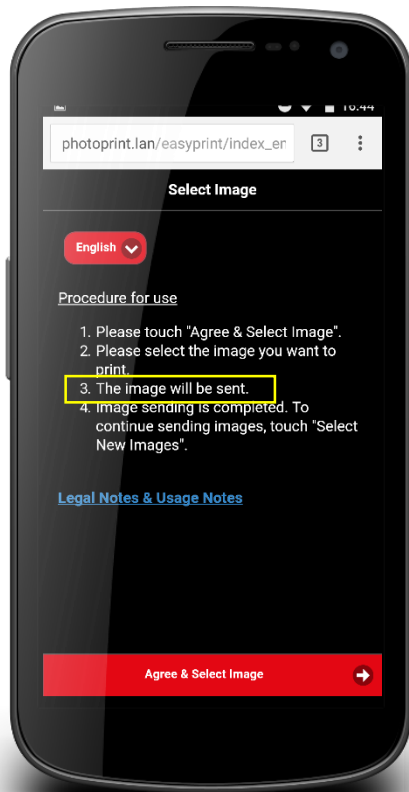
16:44

photoprint.lan/easyprint/index_en

3

Select Image

English

Procedure for use

1. Please touch "Agree & Select Image".
2. Please select the image you want to print.
3. The image will be sent.
4. Image sending is completed. To continue sending images, touch "Select New Images".

Legal Notes & Usage Notes

Agree & Select Image